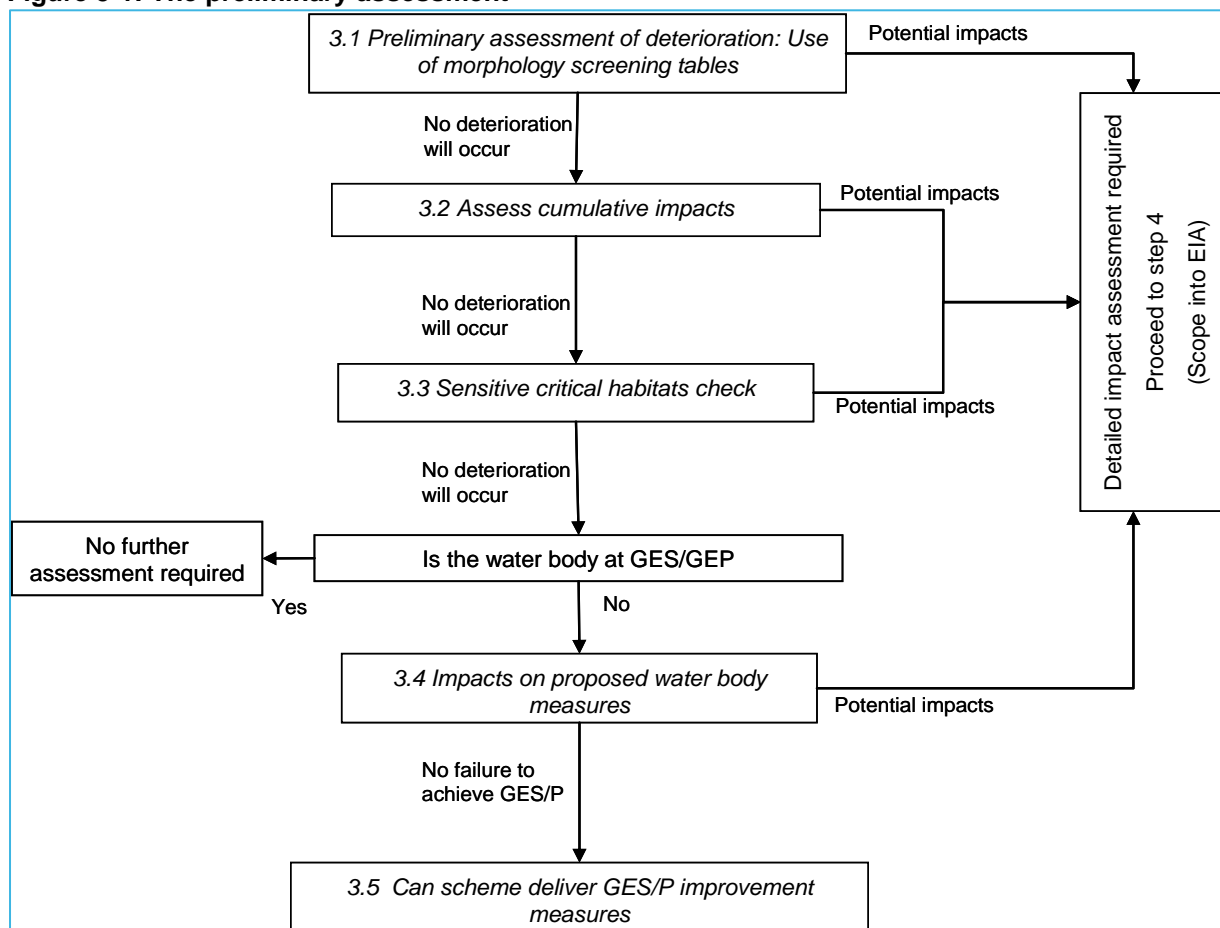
Figure 3-1: The preliminary assessment

3.1 Preliminary assessment of deterioration: Use of morphology screening tables

Potential impacts

No deterioration will occur

3.2 Assess cumulative impacts

Potential impacts

No deterioration will occur

3.3 Sensitive critical habitats check

Potential impacts

Detailed impact assessment required
Proceed to step 4
(Scope into EIA)

No deterioration will occur

No further assessment required

Is the water body at GES/GEP

Yes

No

3.4 Impacts on proposed water body measures

Potential impacts

No failure to achieve GES/P

3.5 Can scheme deliver GES/P improvement measures